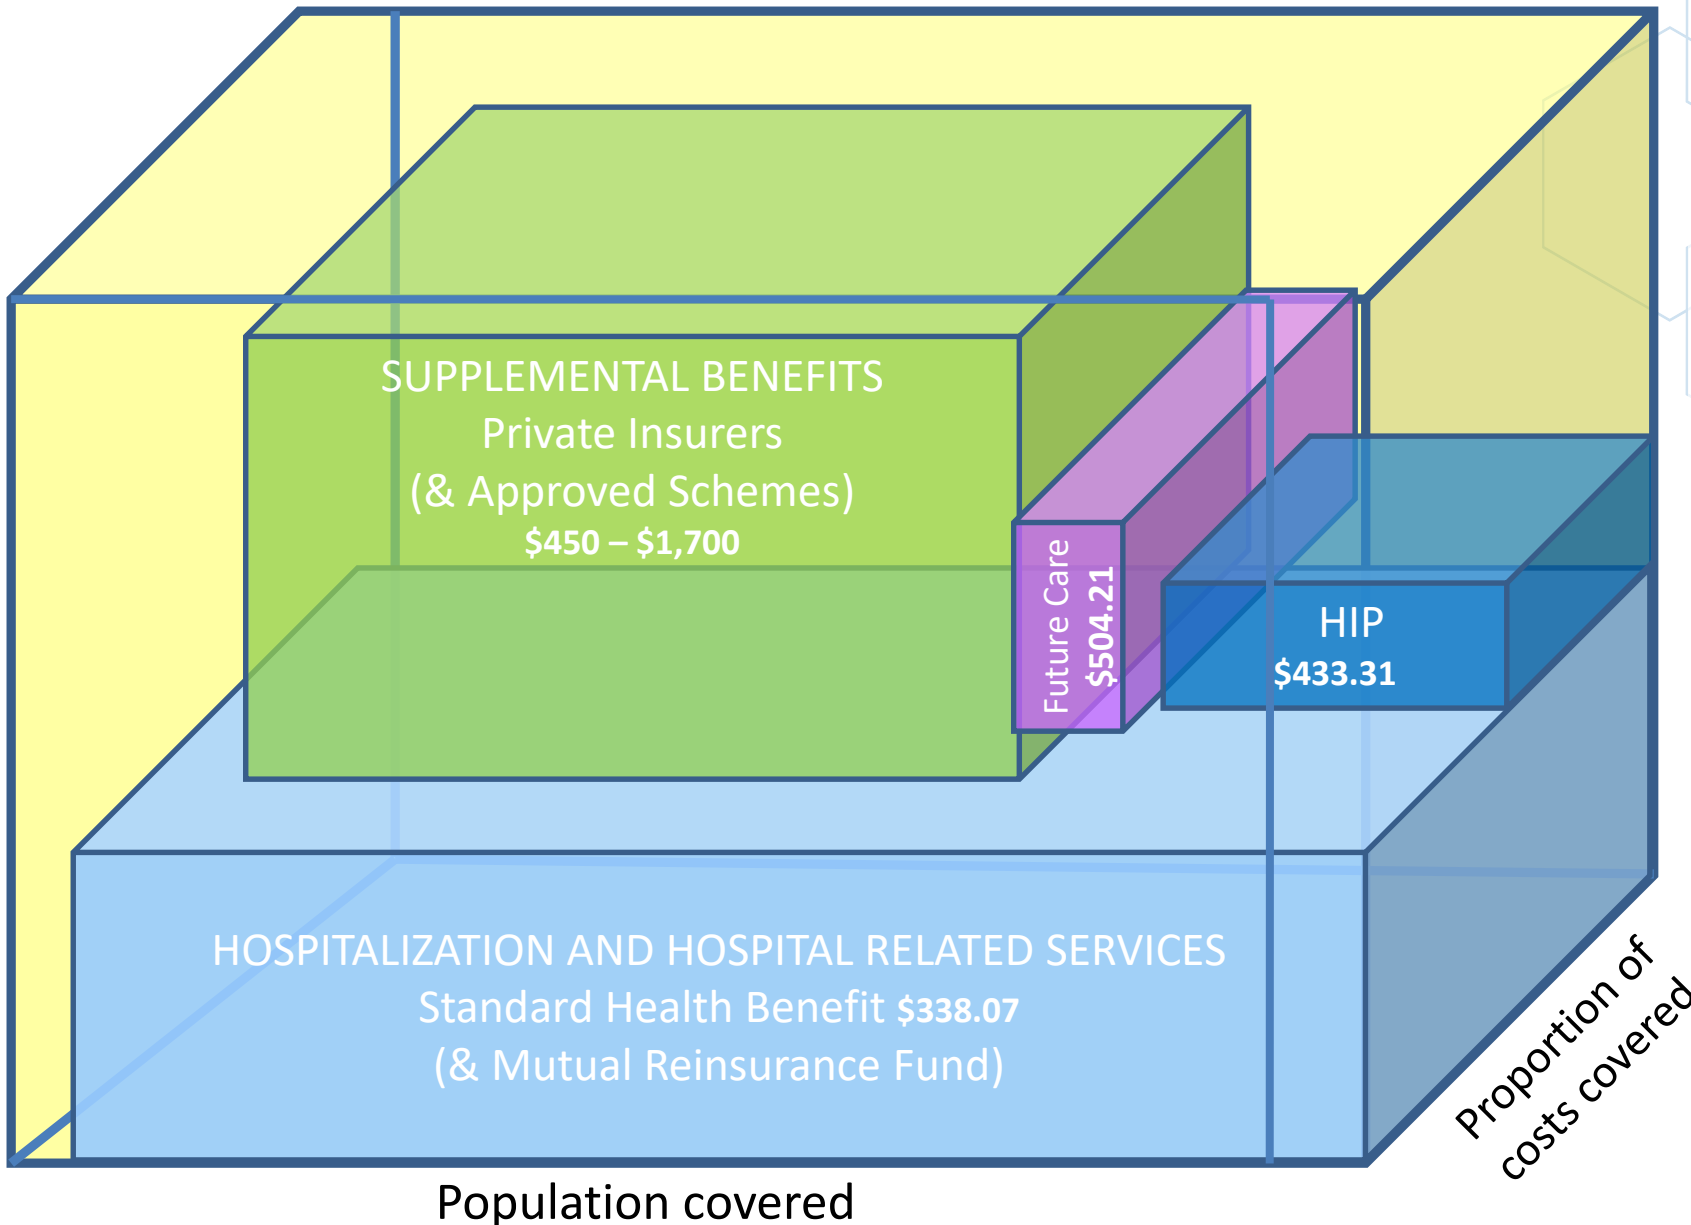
SUPPLEMENTAL BENEFITS
Private Insurers
(& Approved Schemes)
$450 – $1,700

Future Care
$504.21

HIP
$433.31

HOSPITALIZATION AND HOSPITAL RELATED SERVICES
Standard Health Benefit $338.07
(& Mutual Reinsurance Fund)

Proportion of costs covered

Population covered